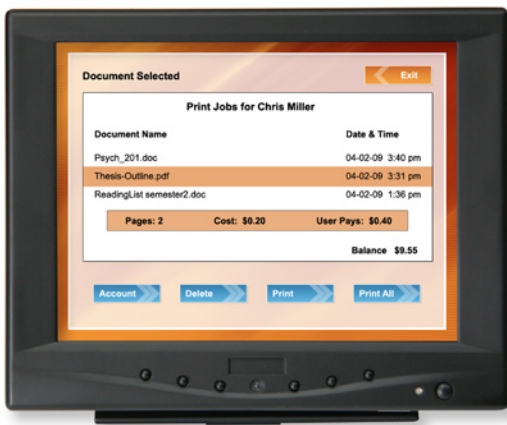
Document Selected

Exit

Print Jobs for Chris Miller

| Document Name | Date & Time |
|---|---|
| Psych_201.doc | 04-02-09 3:40 pm |
| Thesis-Outline.pdf | 04-02-09 3:31 pm |
| ReadingList semester2.doc | 04-02-09 1:36 pm |

Pages: 2 Cost: $0.20 User Pays: $0.40

Balance $9.55

Account Delete Print Print All